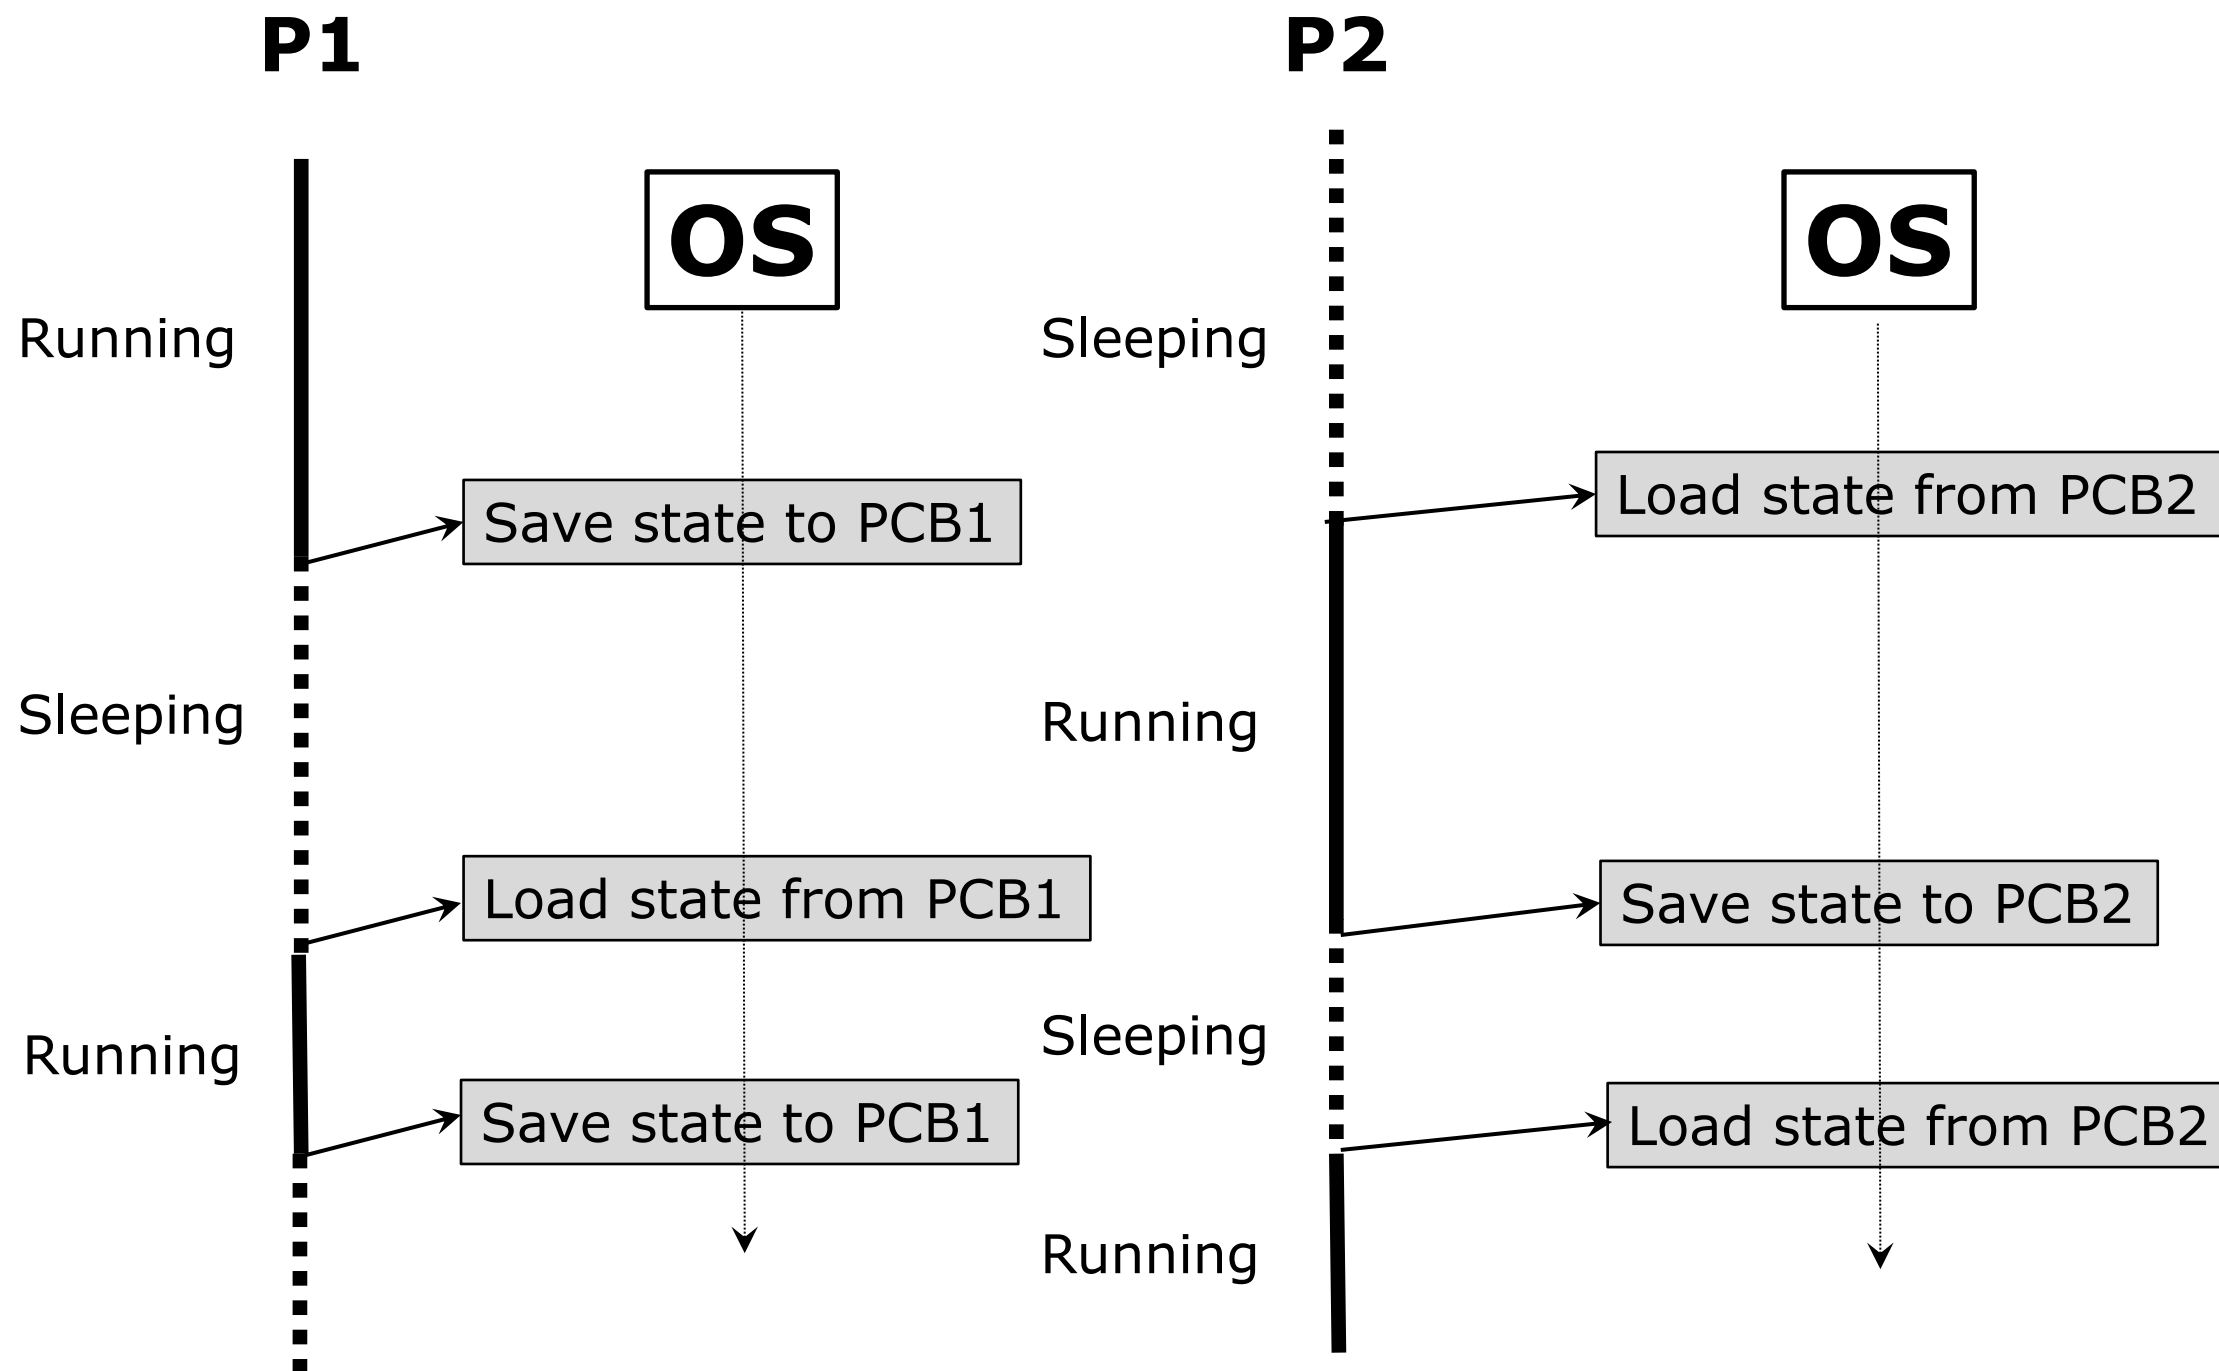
P1

OS

Running

Save state to PCB1

Sleeping

Load state from PCB1

Running

Save state to PCB1

P2

OS

Sleeping

Load state from PCB2

Running

Save state to PCB2

Sleeping

Load state from PCB2

Running